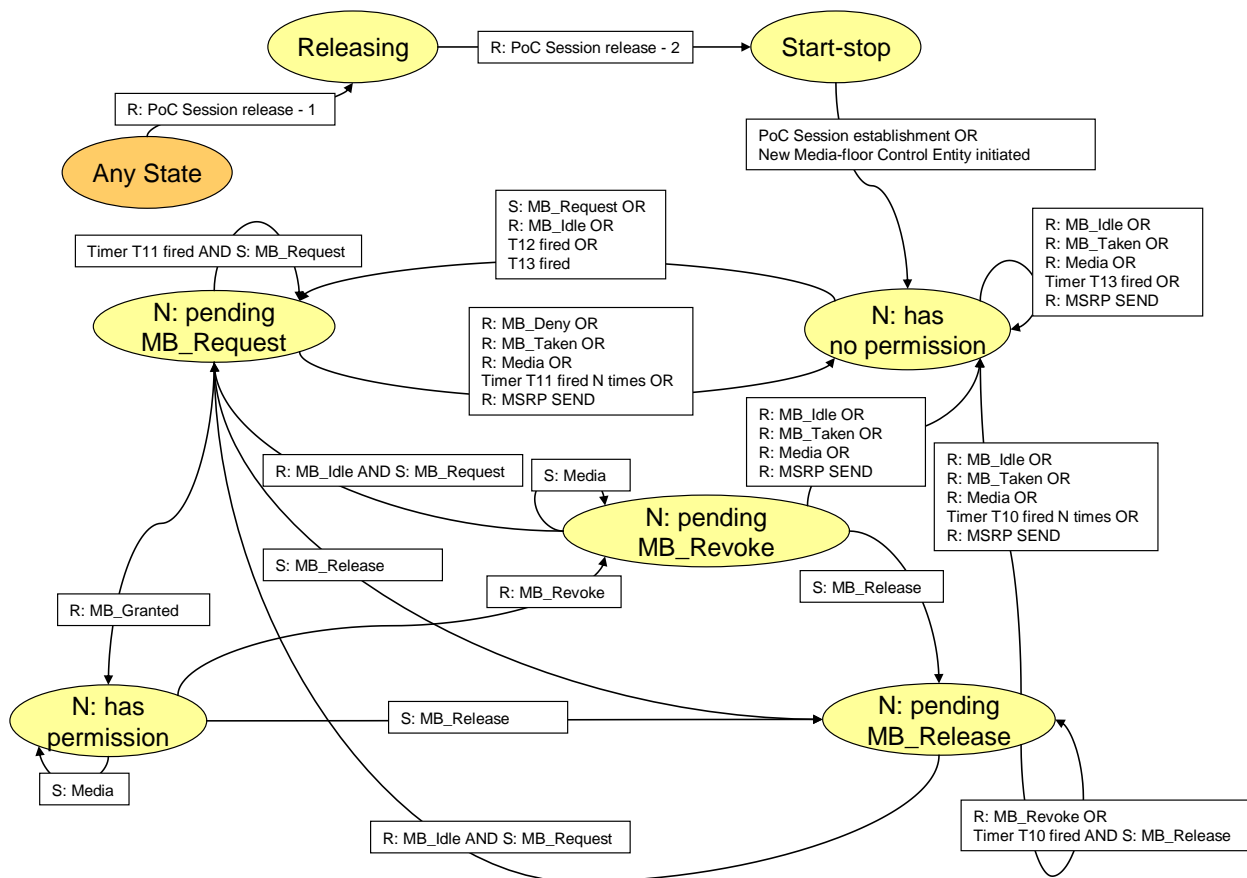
Releasing

R: PoC Session release - 2

Start-stop

R: PoC Session release - 1

Any State

PoC Session establishment OR
New Media-floor Control Entity initiated

S: MB_Request OR
R: MB_Idle OR
T12 fired OR
T13 fired

Timer T11 fired AND S: MB_Request

R: MB_Idle OR
R: MB_Taken OR
R: Media OR
Timer T13 fired OR
R: MSRP SEND

N: pending MB_Request

N: has no permission

R: MB_Deny OR
R: MB_Taken OR
R: Media OR
Timer T11 fired N times OR
R: MSRP SEND

R: MB_Idle OR
R: MB_Taken OR
R: Media OR
R: MSRP SEND

R: MB_Idle OR
R: MB_Taken OR
R: Media OR
Timer T10 fired N times OR
R: MSRP SEND

R: MB_Idle AND S: MB_Request

S: Media

N: pending MB_Revoke

S: MB_Release

S: MB_Release

R: MB_Revoke

R: MB_Granted

N: has permission

S: MB_Release

N: pending MB_Release

S: Media

R: MB_Revoke OR
Timer T10 fired AND S: MB_Release

R: MB_Idle AND S: MB_Request